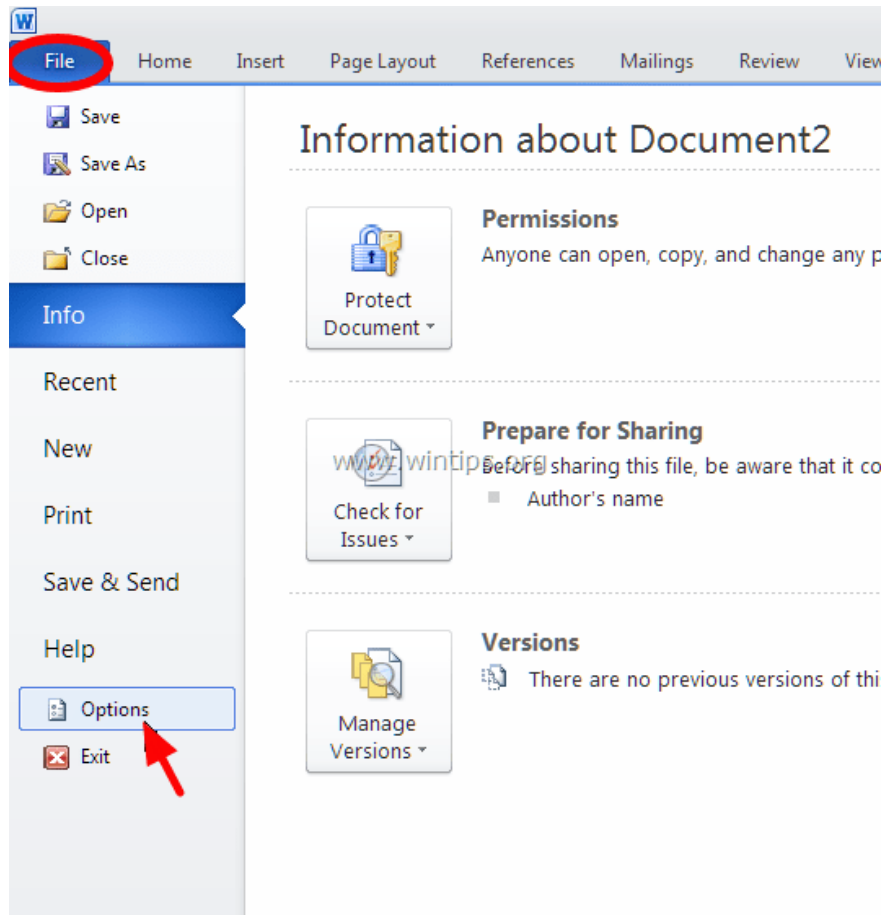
W

File | Home | Insert | Page Layout | References | Mailings | Review | View

Save
Save As
Open
Close
Info
Recent
New
Print
Save & Send
Help
Options
Exit

Information about Document2

Protect Document ▾

Permissions
Anyone can open, copy, and change any p

Check for Issues ▾

Prepare for Sharing
Before sharing this file, be aware that it co
Author's name

www.wintips.org

Manage Versions ▾

Versions
There are no previous versions of thi